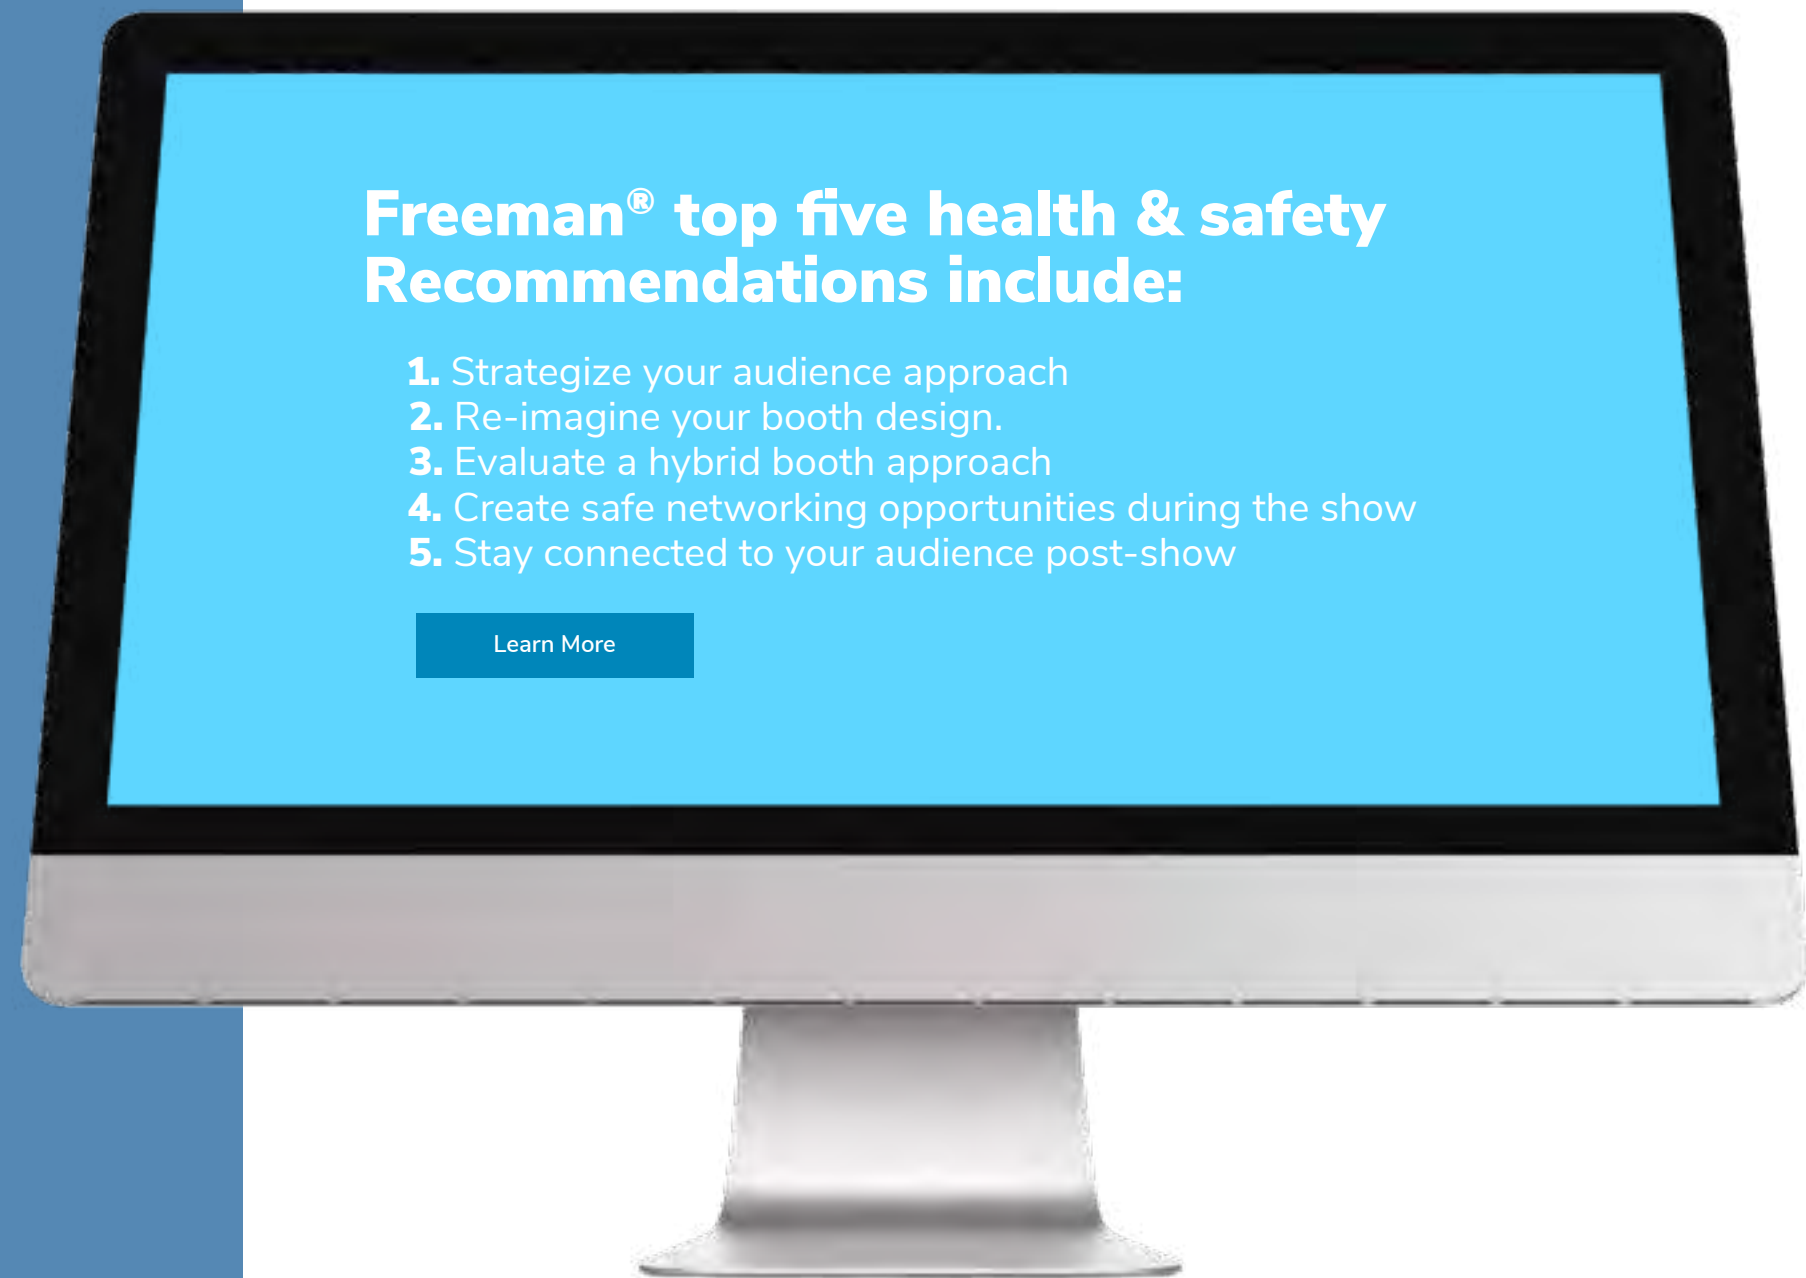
Freeman® top five health & safety Recommendations include:

1. Strategize your audience approach
2. Re-imagine your booth design.
3. Evaluate a hybrid booth approach
4. Create safe networking opportunities during the show
5. Stay connected to your audience post-show

Learn More